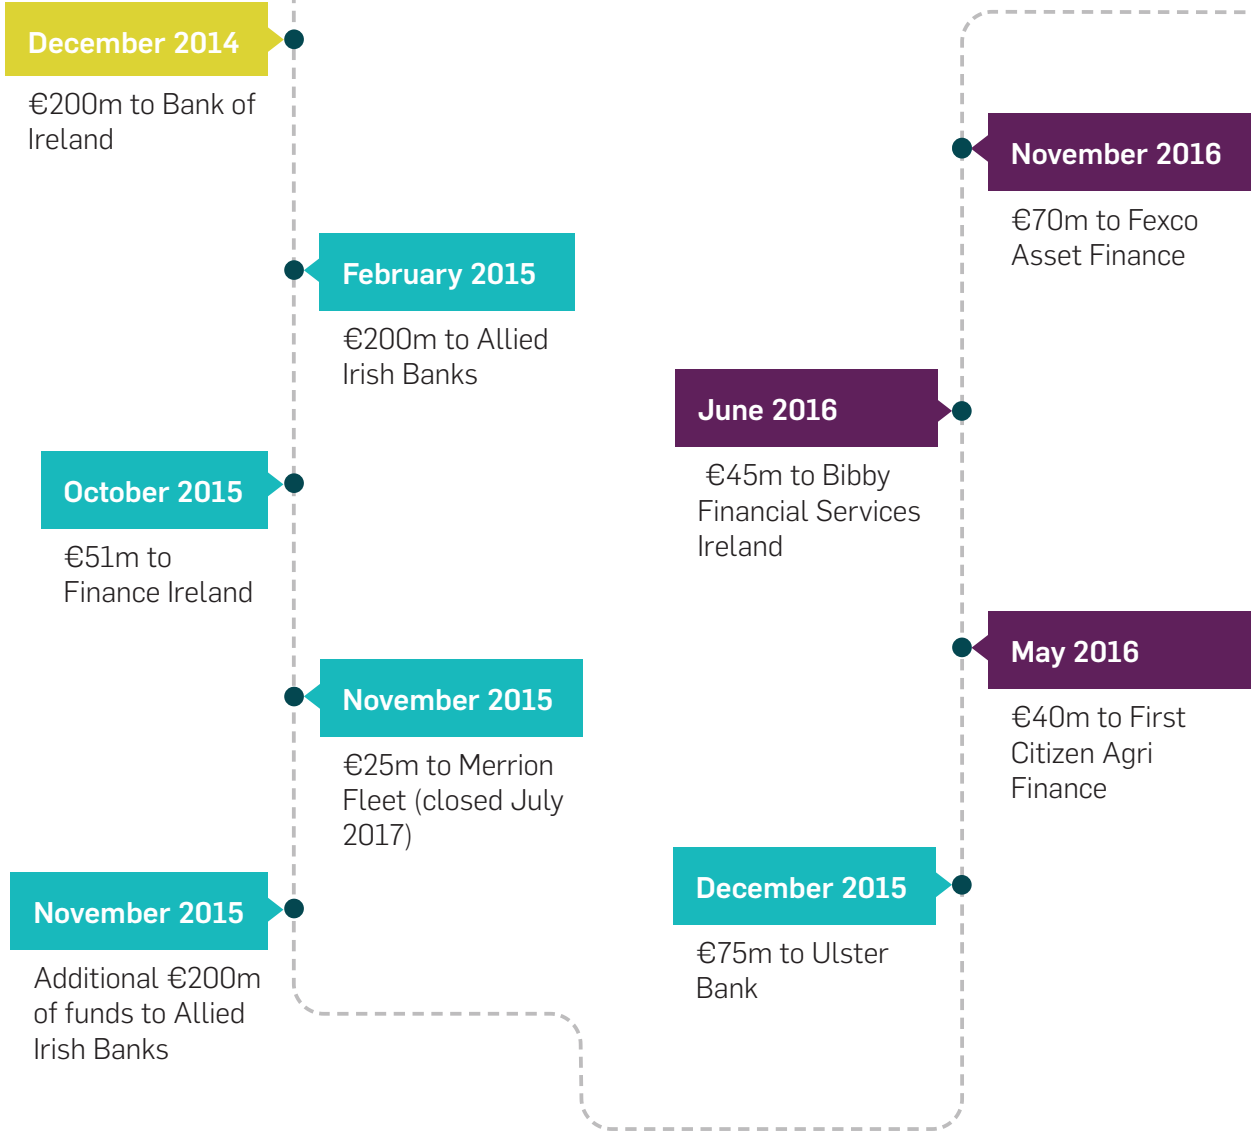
December 2014

€200m to Bank of Ireland

February 2015

€200m to Allied Irish Banks

October 2015

€51m to Finance Ireland

November 2015

€25m to Merrion Fleet (closed July 2017)

November 2015

Additional €200m of funds to Allied Irish Banks

December 2015

€75m to Ulster Bank

May 2016

€40m to First Citizen Agri Finance

June 2016

€45m to Bibby Financial Services Ireland

November 2016

€70m to Fexco Asset Finance